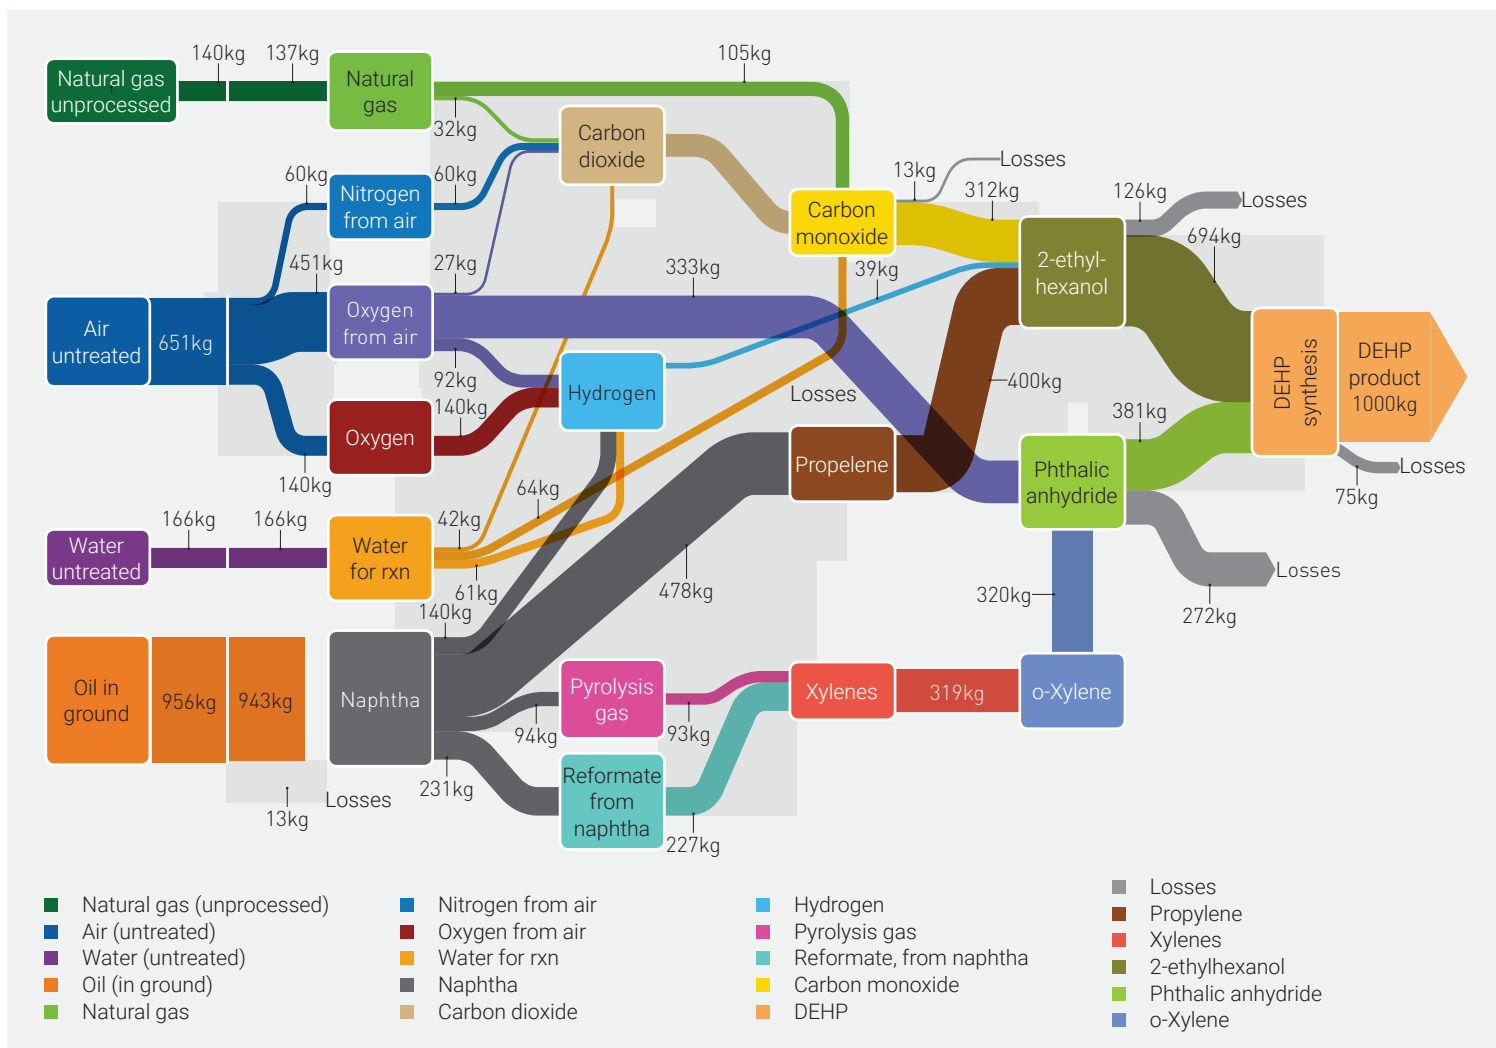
Natural gas unprocessed
140kg
137kg
Natural gas
105kg
32kg
Carbon dioxide
60kg
Nitrogen from air
60kg
13kg
Losses
Carbon monoxide
312kg
126kg
Losses
451kg
27kg
333kg
39kg
2-ethyl-hexanol
694kg
Air untreated
651kg
Oxygen from air
92kg
Hydrogen
Losses
400kg
DEHP synthesis
DEHP product 1000kg
Oxygen
140kg
381kg
140kg
Propelene
Phthalic anhydride
Losses
64kg
75kg
166kg
166kg
42kg
Water untreated
Water for rxn
Losses
61kg
478kg
320kg
272kg
140kg
Oil in ground
956kg
943kg
Naphtha
Pyrolysis gas
Xylenes
319kg
o-Xylene
94kg
93kg
Reformate from naphtha
231kg
Losses
13kg
227kg

Natural gas (unprocessed)
Air (untreated)
Water (untreated)
Oil (in ground)
Natural gas
Nitrogen from air
Oxygen from air
Water for rxn
Naphtha
Carbon dioxide
Hydrogen
Pyrolysis gas
Reformate, from naphtha
Carbon monoxide
DEHP
Losses
Propylene
Xylenes
2-ethylhexanol
Phthalic anhydride
o-Xylene